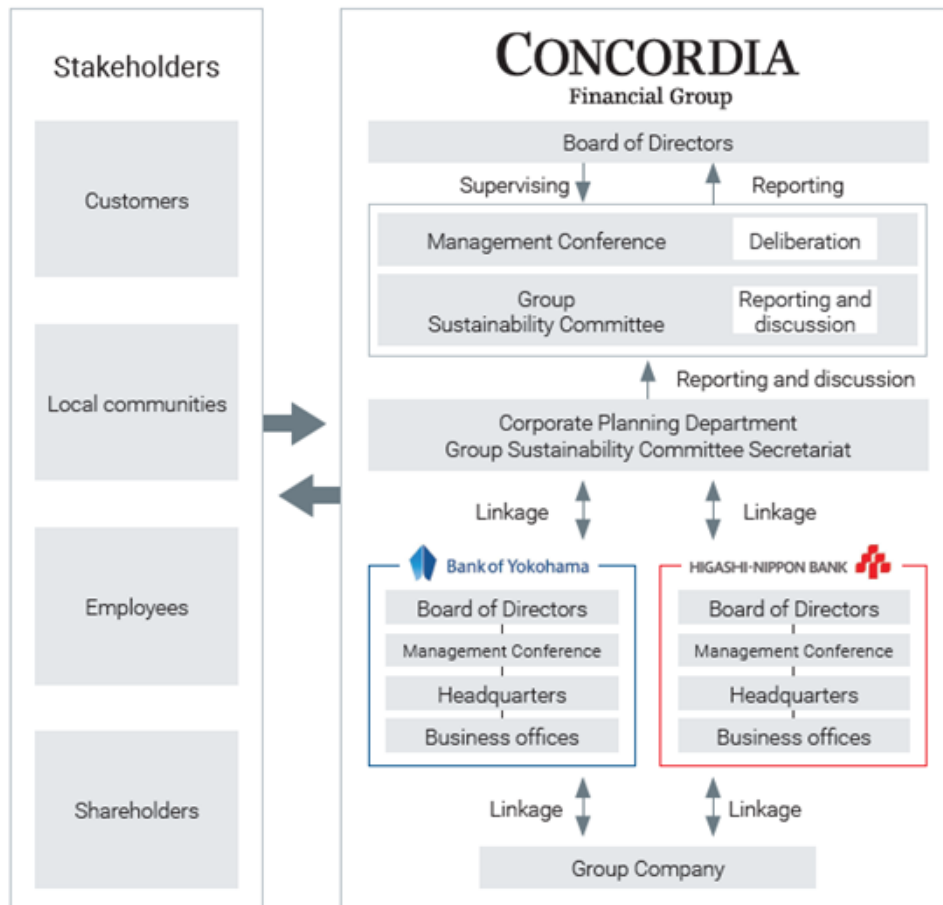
Stakeholders

Customers

Local communities

Employees

Shareholders

CONCORDIA
Financial Group

Board of Directors

Supervising

Reporting

Management Conference

Deliberation

Group Sustainability Committee

Reporting and discussion

Reporting and discussion

Corporate Planning Department
Group Sustainability Committee Secretariat

Linkage

Linkage

Bank of Yokohama

Board of Directors

Management Conference

Headquarters

Business offices

HIGASHI-NIPPON BANK

Board of Directors

Management Conference

Headquarters

Business offices

Linkage

Linkage

Group Company